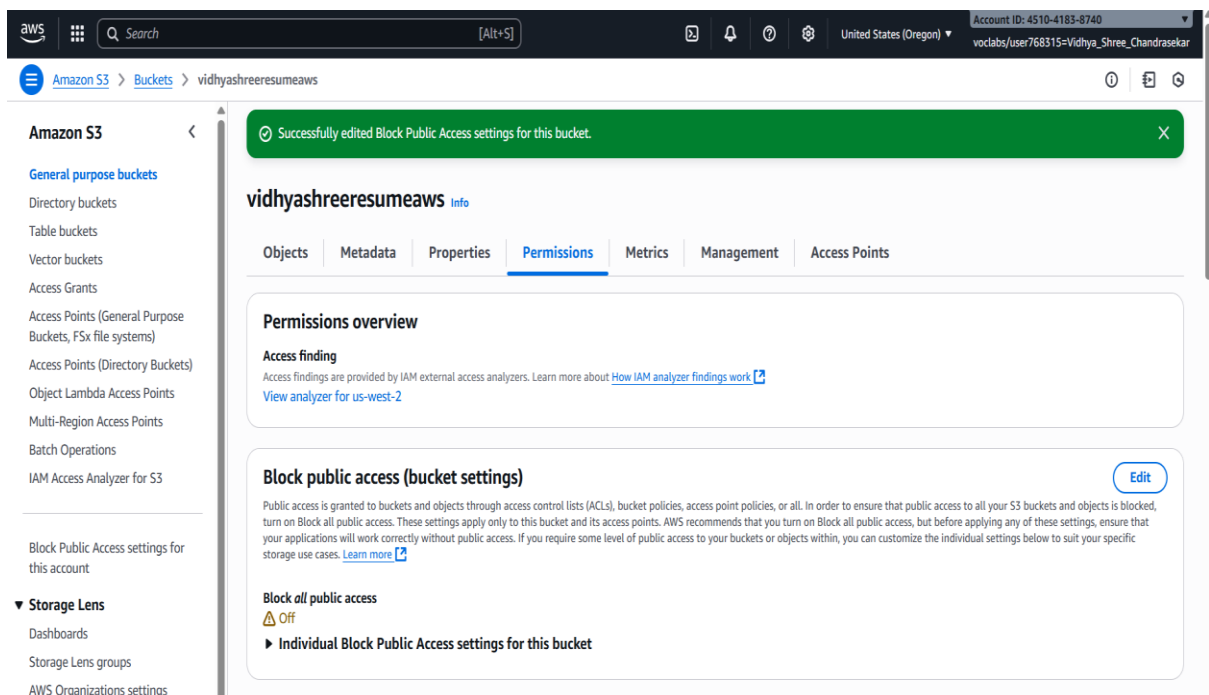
aws

Search

[Alt+S]

United States (Oregon) ▼

Account ID: 4510-4183-8740

voclabs/user768315=Vidhya_Shree_Chandrasekar

Amazon S3 > Buckets > vidhyashreeresumeaws

Amazon S3

General purpose buckets
Directory buckets
Table buckets
Vector buckets
Access Grants
Access Points (General Purpose Buckets, FSx file systems)
Access Points (Directory Buckets)
Object Lambda Access Points
Multi-Region Access Points
Batch Operations
IAM Access Analyzer for S3

Block Public Access settings for this account

▼ Storage Lens
Dashboards
Storage Lens groups
AWS Organizations settings

Successfully edited Block Public Access settings for this bucket.

vidhyashreeresumeaws Info

Objects | Metadata | Properties | Permissions | Metrics | Management | Access Points

Permissions overview

Access finding
Access findings are provided by IAM external access analyzers. Learn more about How IAM analyzer findings work
View analyzer for us-west-2

Block public access (bucket settings)

Edit

Public access is granted to buckets and objects through access control lists (ACLs), bucket policies, access point policies, or all. In order to ensure that public access to all your S3 buckets and objects is blocked, turn on Block all public access. These settings apply only to this bucket and its access points. AWS recommends that you turn on Block all public access, but before applying any of these settings, ensure that your applications will work correctly without public access. If you require some level of public access to your buckets or objects within, you can customize the individual settings below to suit your specific storage use cases. Learn more

Block all public access
Off

▶ Individual Block Public Access settings for this bucket